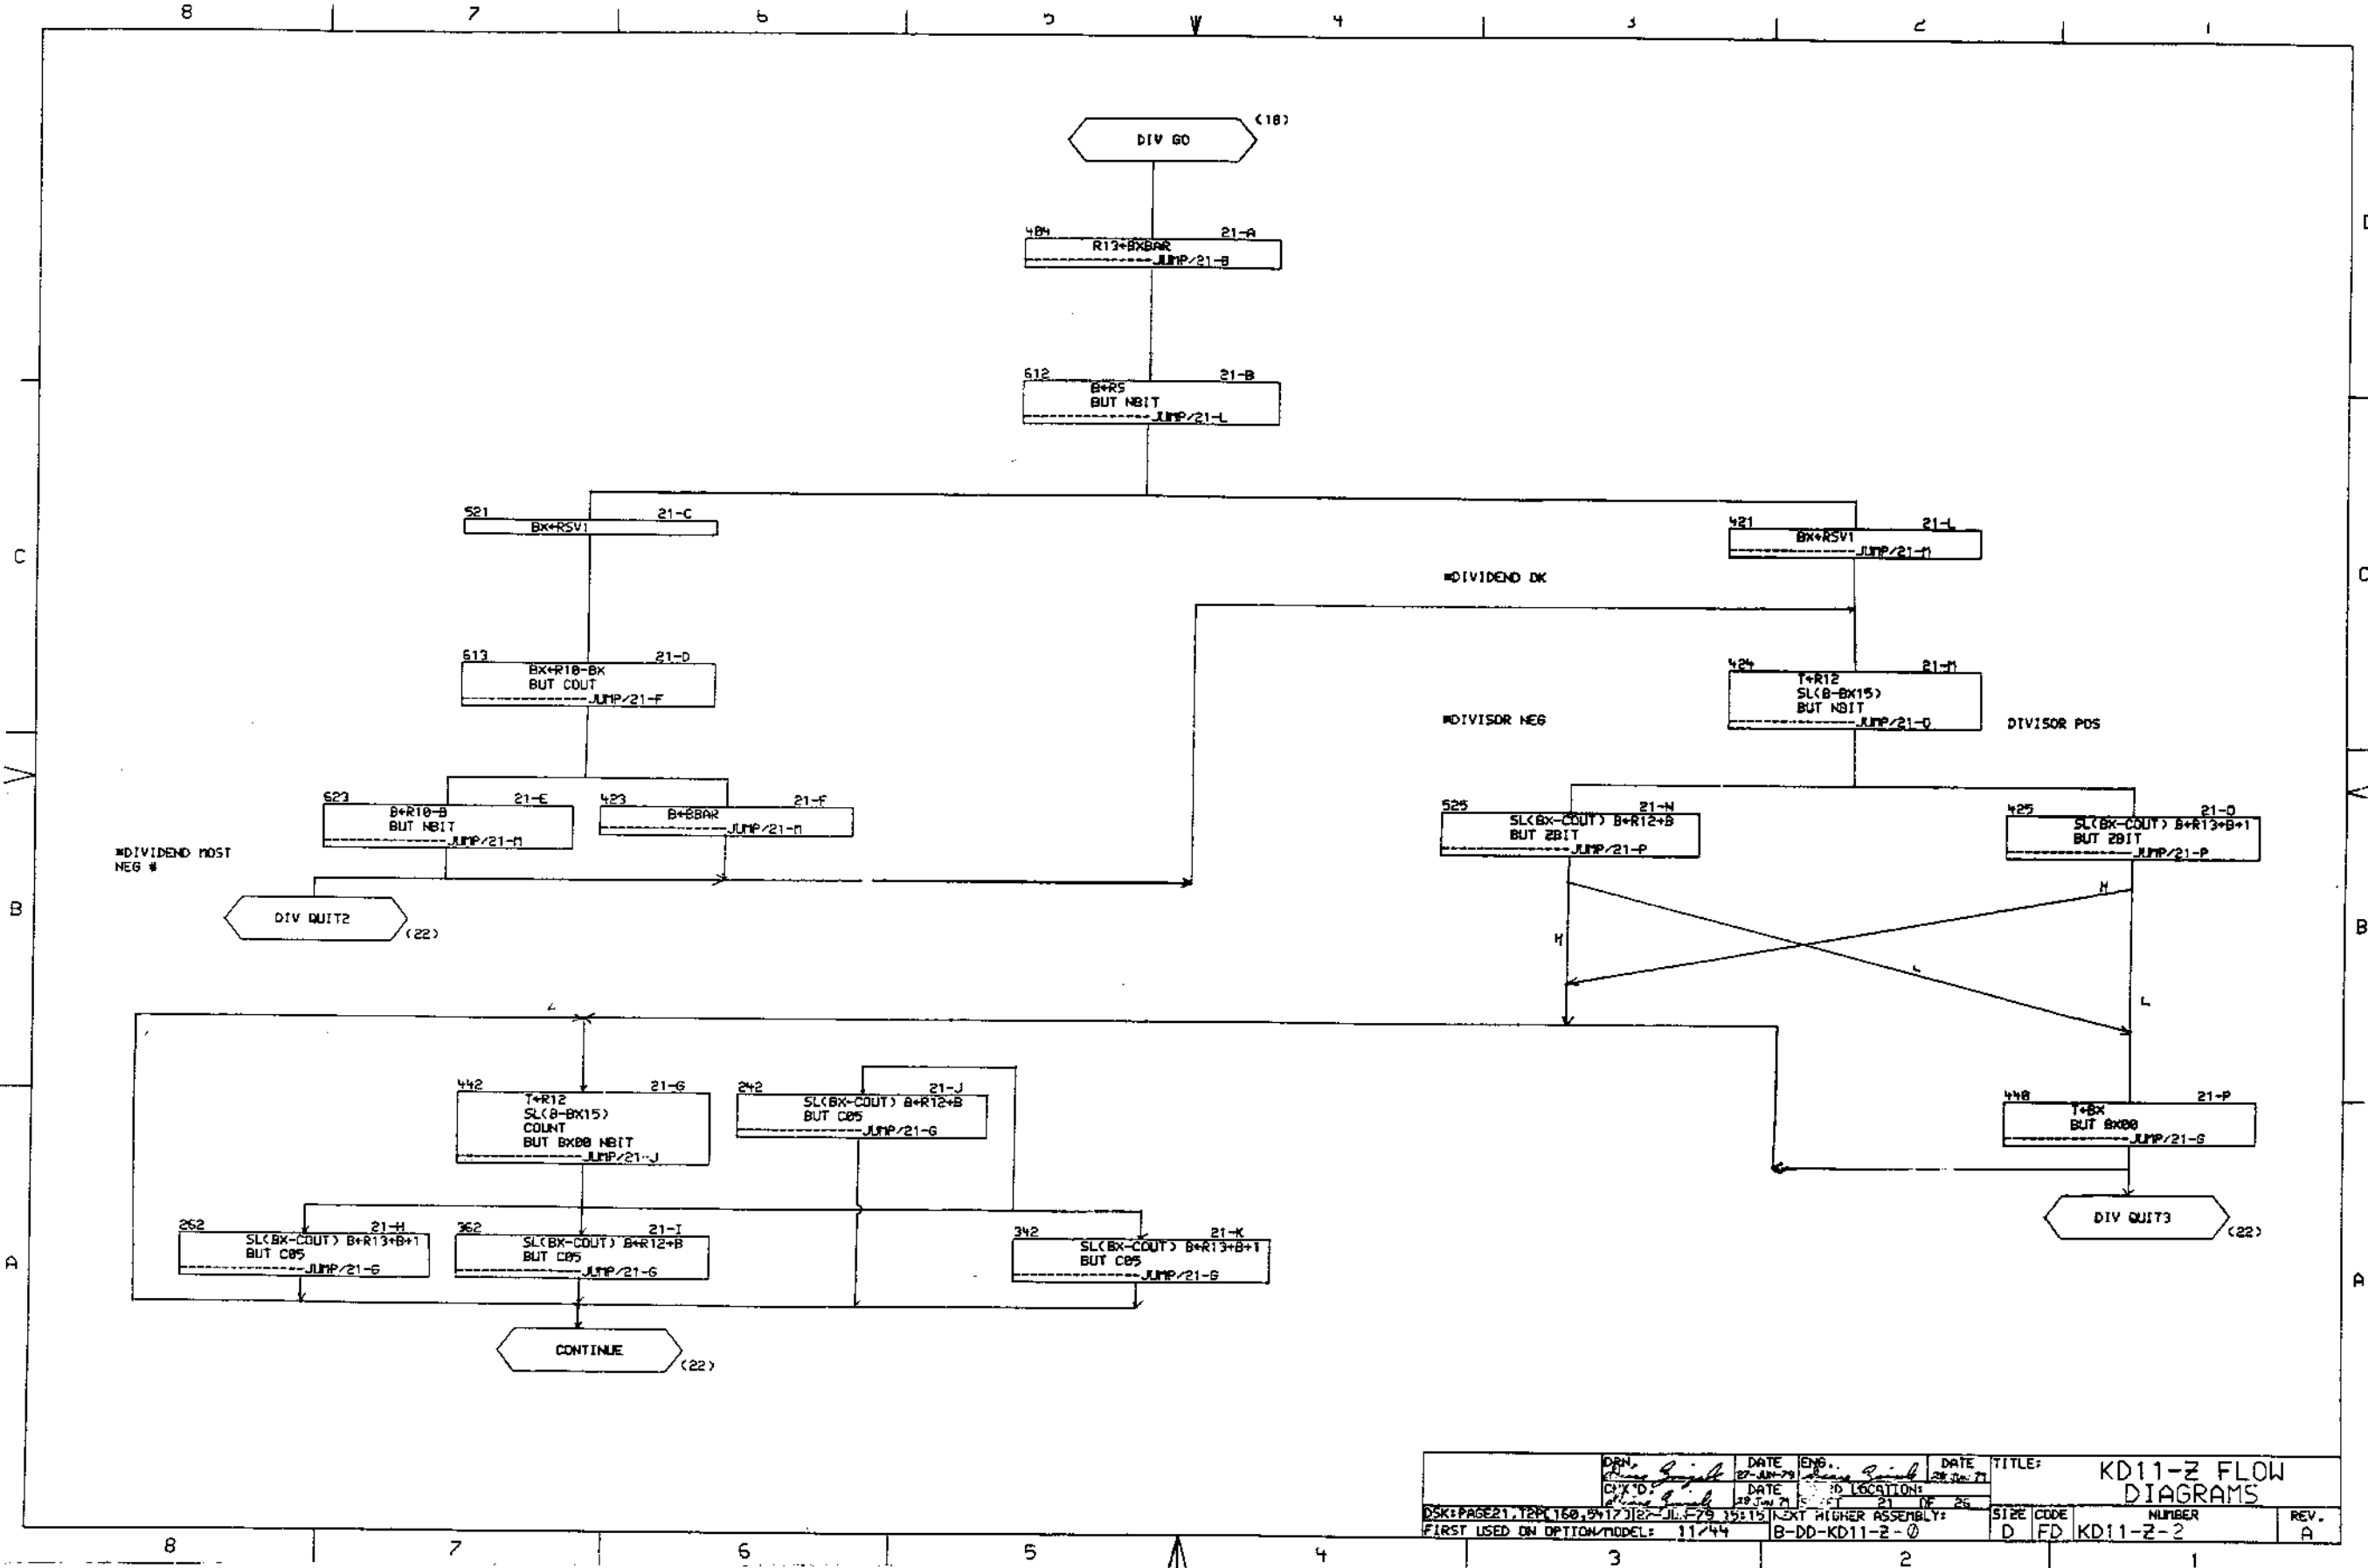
8 7 6 5 4 3 2 1

DIV GO (18)

404 21-A
R13←BXBAR
JUMP/21-B

612 21-B
B←RS
BUT NBIT
JUMP/21-L

521 21-C
BX←RSV1

421 21-L
BX←RSV1
JUMP/21-M

*DIVIDEND OK

613 21-D
BX←R10-BX
BUT COUT
JUMP/21-F

424 21-M
T←R12
SL(B-BX15)
BUT NBIT
JUMP/21-O

*DIVISOR NEG

DIVISOR POS

623 21-E
B←R10-B
BUT NBIT
JUMP/21-M

423 21-F
B←BBAR
JUMP/21-M

525 21-N
SL(BX-COUT) B←R12+B
BUT ZBIT
JUMP/21-P

425 21-O
SL(BX-COUT) B←R13+B+1
BUT ZBIT
JUMP/21-P

*DIVIDEND MOST NEG *

DIV QUIT2 (22)

H H L L

442 21-G
T←R12
SL(B-BX15)
COUNT
BUT BX00 NBIT
JUMP/21-J

242 21-J
SL(BX-COUT) B←R12+B
BUT C05
JUMP/21-G

440 21-P
T←BX
BUT BX00
JUMP/21-G

DIV QUIT3 (22)

262 21-H
SL(BX-COUT) B←R13+B+1
BUT C05
JUMP/21-G

362 21-I
SL(BX-COUT) B←R12+B
BUT C05
JUMP/21-G

342 21-K
SL(BX-COUT) B←R13+B+1
BUT C05
JUMP/21-G

CONTINUE (22)

DRN. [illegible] DATE 27-JUN-79 ENG. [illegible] DATE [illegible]
CHK'D. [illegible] DATE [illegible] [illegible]D LOCATION:
SHEET 21 OF 26
DSK:PAGE21.T2P[160,54173]27-JUL-79 15:15 NEXT HIGHER ASSEMBLY:
FIRST USED ON OPTION/MODEL: 11/44 B-DD-KD11-Z-0
TITLE: KD11-Z FLOW DIAGRAMS
SIZE D CODE FD NUMBER KD11-Z-2 REV. A

A B C D A B C

8 7 6 5 4 3 2 1